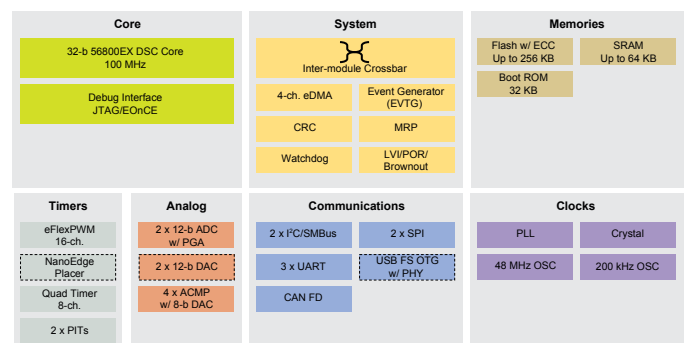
Core

32-b 56800EX DSC Core
100 MHz

Debug Interface
JTAG/EOnCE

System

Inter-module Crossbar

4-ch. eDMA

Event Generator
(EVTG)

CRC

MRP

Watchdog

LVI/POR/
Brownout

Memories

Flash w/ ECC
Up to 256 KB

SRAM
Up to 64 KB

Boot ROM
32 KB

Timers

eFlexPWM
16-ch.

NanoEdge
Placer

Quad Timer
8-ch.

2 x PITs

Analog

2 x 12-b ADC
w/ PGA

2 x 12-b DAC

4 x ACMP
w/ 8-b DAC

Communications

2 x I$^2$C/SMBus

2 x SPI

3 x UART

USB FS OTG
w/ PHY

CAN FD

Clocks

PLL

Crystal

48 MHz OSC

200 kHz OSC